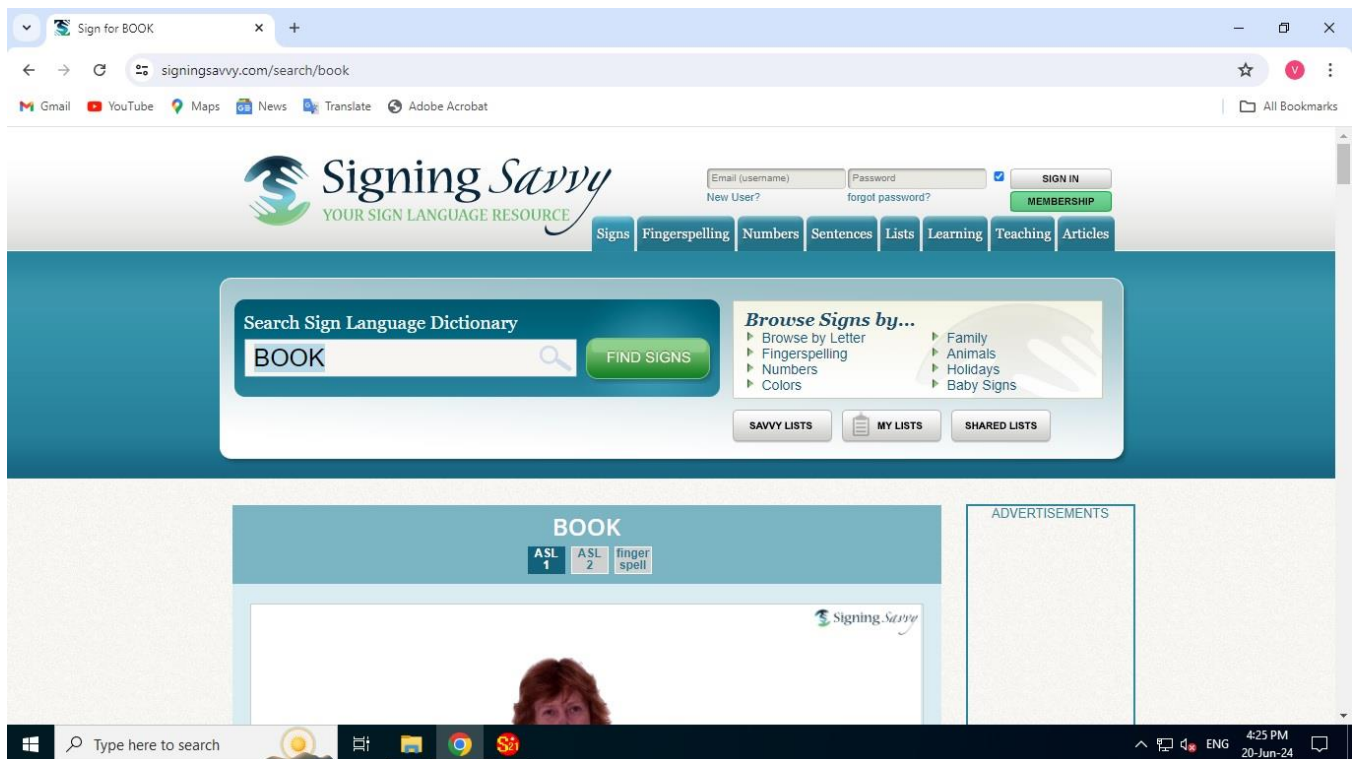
Sign for BOOK

signingsavvy.com/search/book

Gmail YouTube Maps News Translate Adobe Acrobat

All Bookmarks

Signing Savvy
YOUR SIGN LANGUAGE RESOURCE

Email (username) Password SIGN IN
New User? forgot password? MEMBERSHIP

Signs Fingerspelling Numbers Sentences Lists Learning Teaching Articles

Search Sign Language Dictionary
BOOK
FIND SIGNS

Browse Signs by...
Browse by Letter
Fingerspelling
Numbers
Colors
Family
Animals
Holidays
Baby Signs

SAVVY LISTS MY LISTS SHARED LISTS

BOOK
ASL 1 ASL 2 finger spell

Signing Savvy

ADVERTISEMENTS

Type here to search

ENG 4:25 PM 20-Jun-24